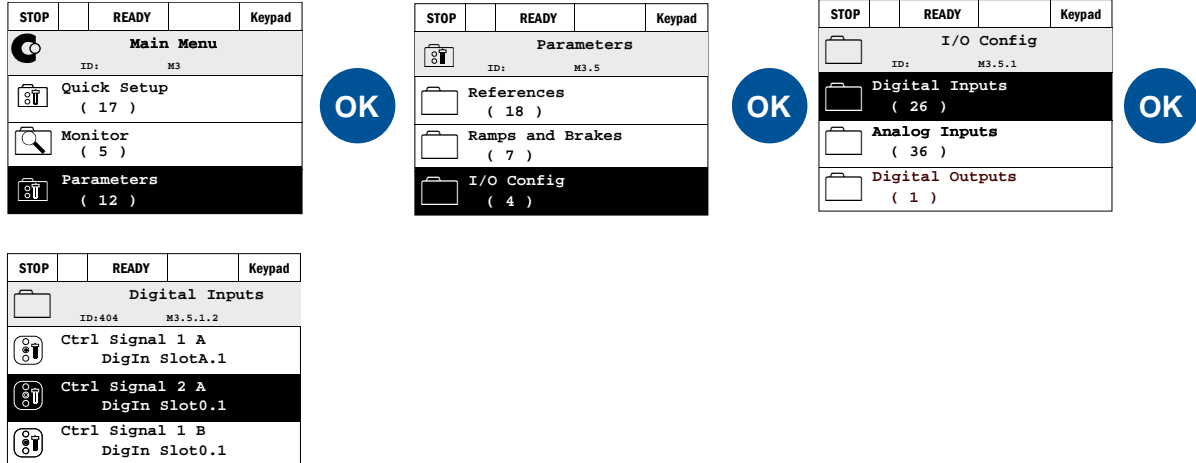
| STOP | | READY | | Keypad |
|---|---|---|---|---|

Main Menu
ID: M3
Quick Setup
( 17 )
Monitor
( 5 )
Parameters
( 12 )

OK

| STOP | | READY | | Keypad |
|---|---|---|---|---|

Parameters
ID: M3.5
References
( 18 )
Ramps and Brakes
( 7 )
I/O Config
( 4 )

OK

| STOP | | READY | | Keypad |
|---|---|---|---|---|

I/O Config
ID: M3.5.1
Digital Inputs
( 26 )
Analog Inputs
( 36 )
Digital Outputs
( 1 )

OK

| STOP | | READY | | Keypad |
|---|---|---|---|---|

Digital Inputs
ID:404 M3.5.1.2
Ctrl Signal 1 A
DigIn SlotA.1
Ctrl Signal 2 A
DigIn Slot0.1
Ctrl Signal 1 B
DigIn Slot0.1